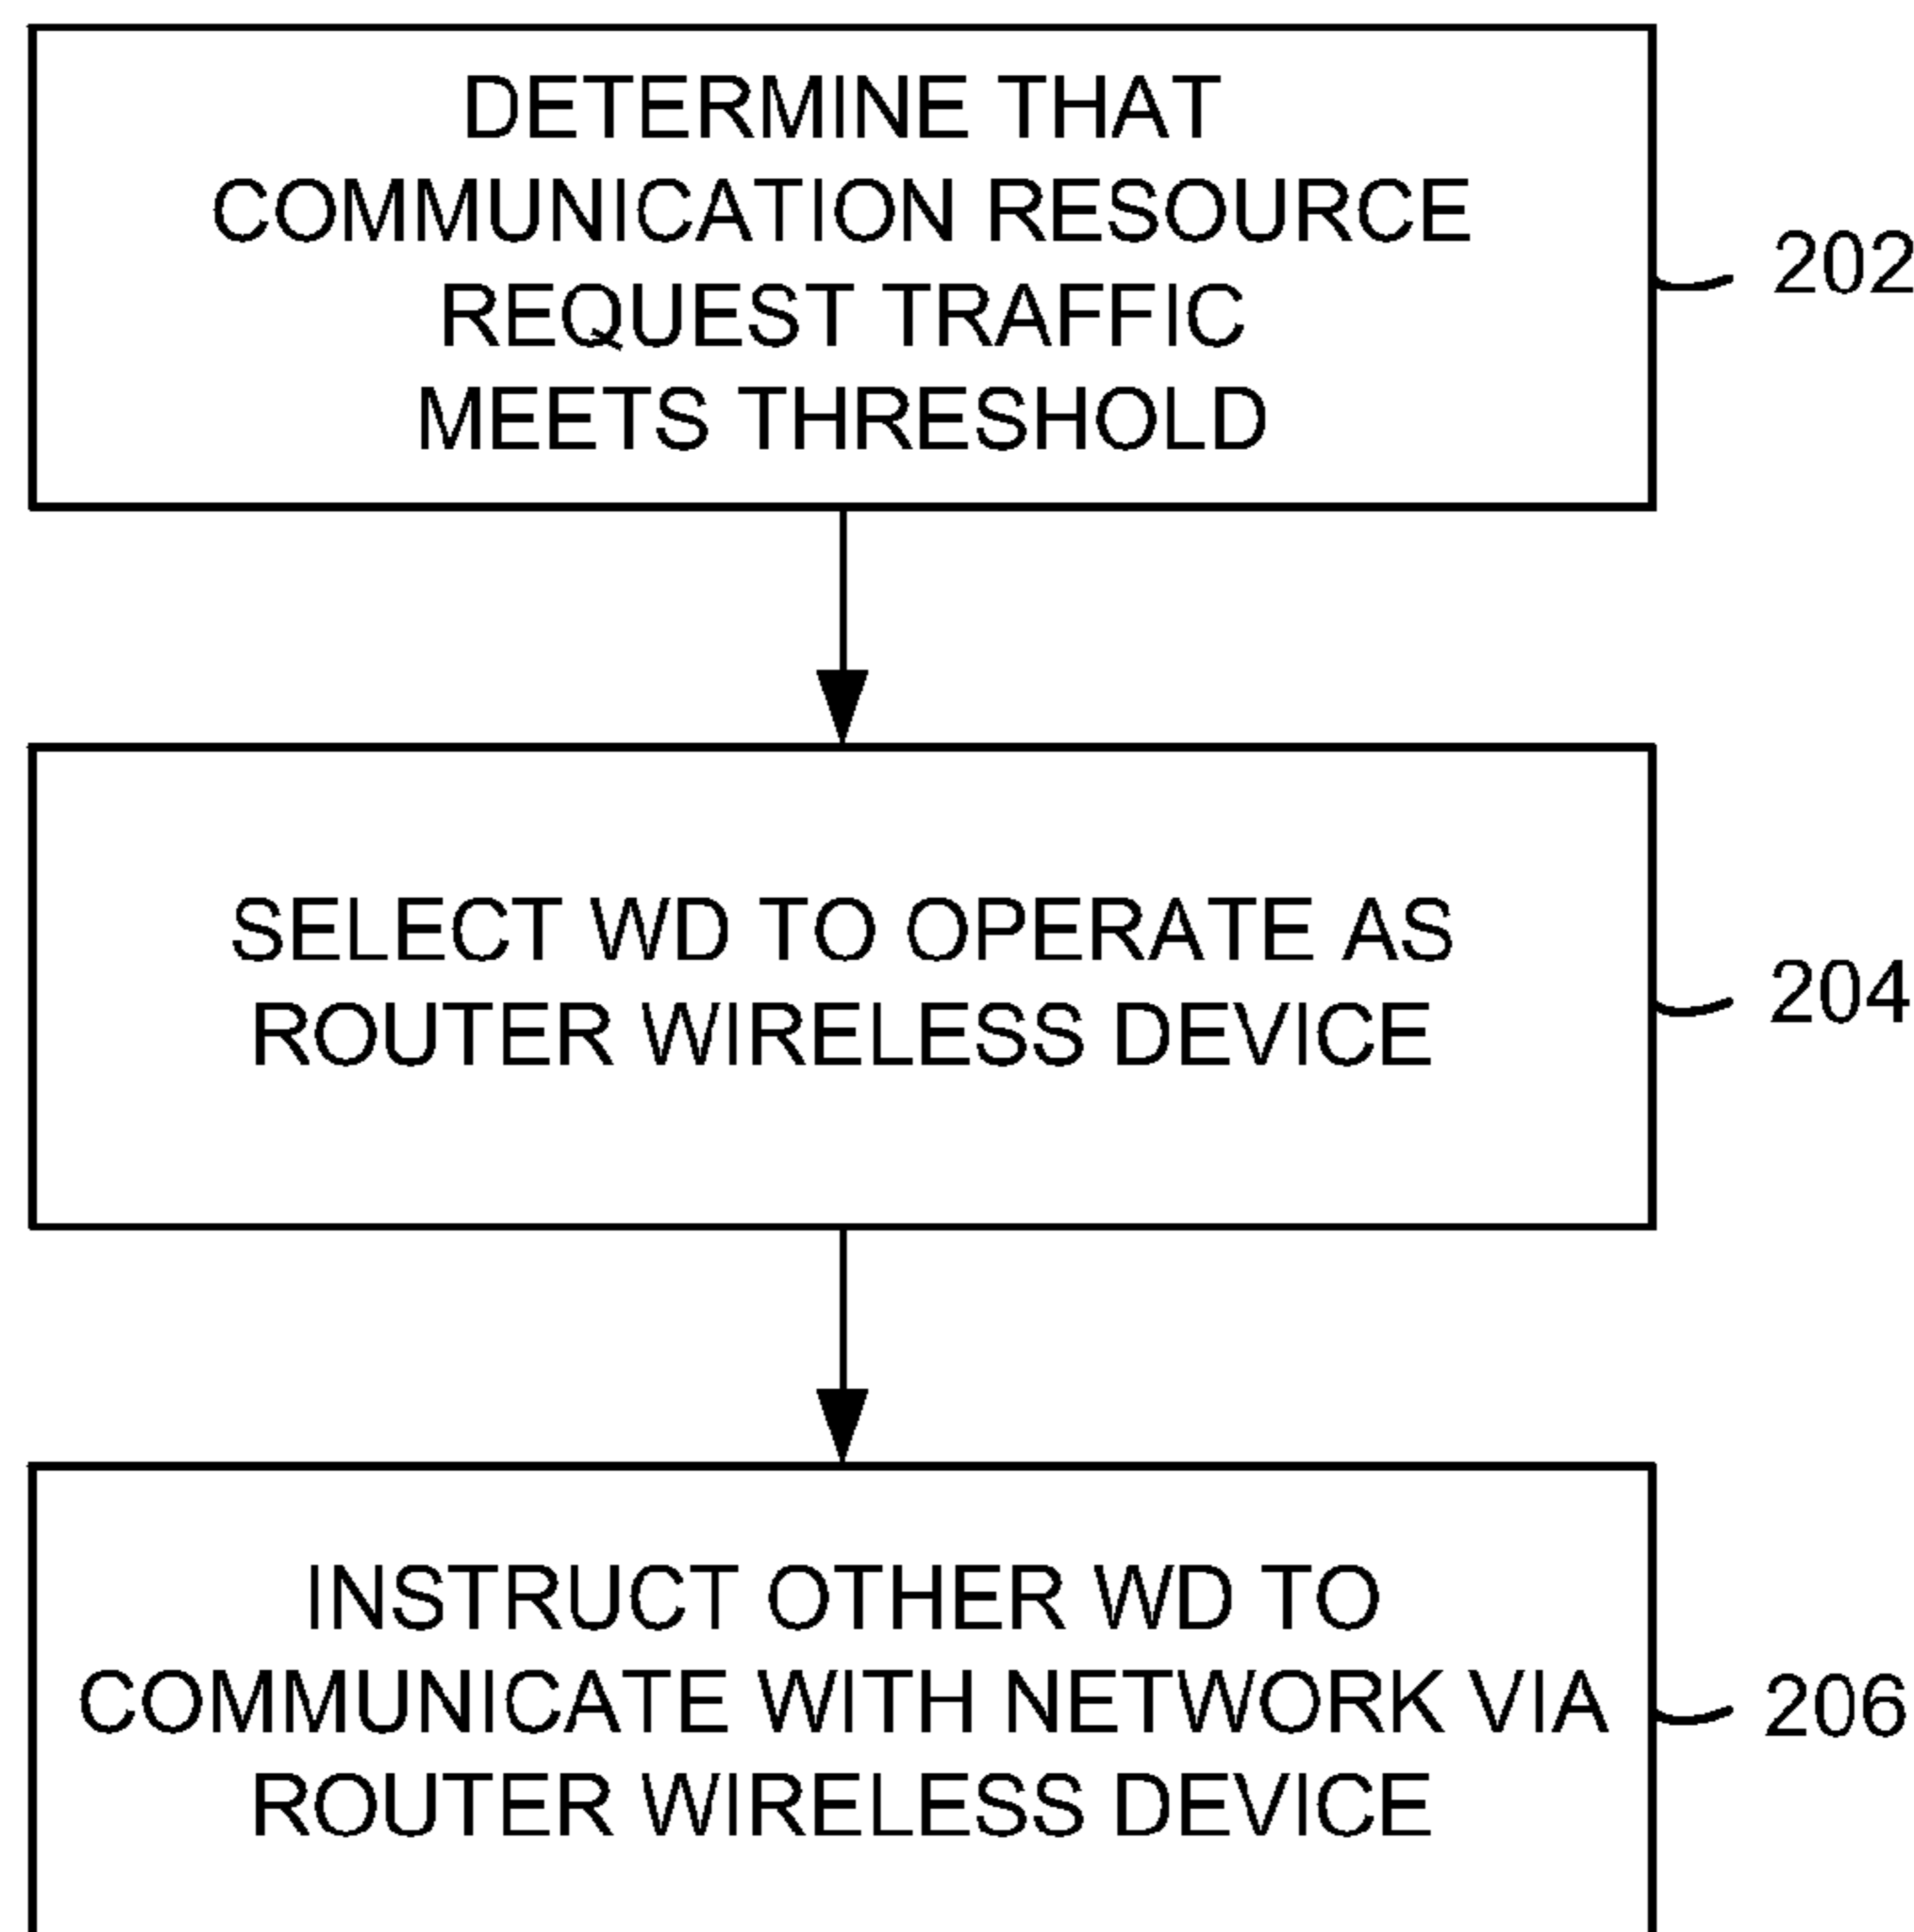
DETERMINE THAT COMMUNICATION RESOURCE REQUEST TRAFFIC MEETS THRESHOLD

202

SELECT WD TO OPERATE AS ROUTER WIRELESS DEVICE

204

INSTRUCT OTHER WD TO COMMUNICATE WITH NETWORK VIA ROUTER WIRELESS DEVICE

206